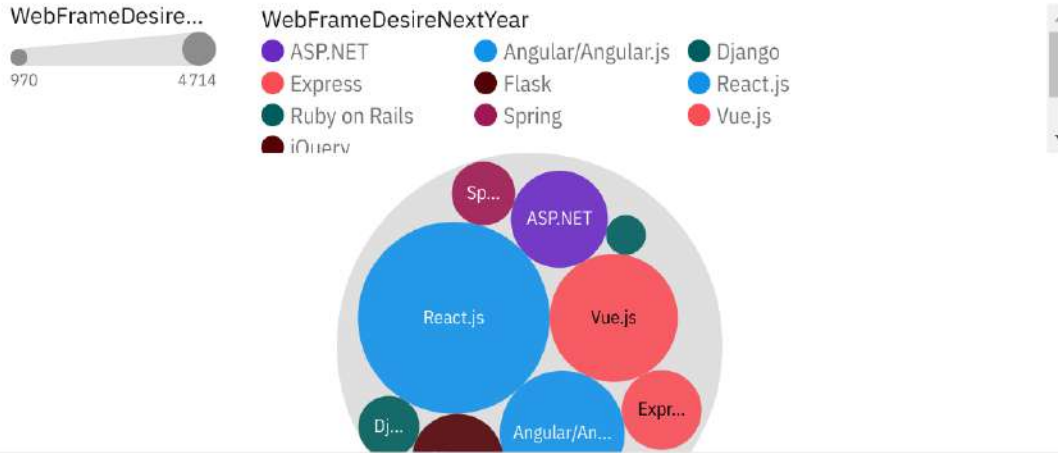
WebFrameDesire...

970

4714

WebFrameDesireNextYear

ASP.NET

Angular/Angular.js

Django

Express

Flask

React.js

Ruby on Rails

Spring

Vue.js

jQuery

Sp...

ASP.NET

React.js

Vue.js

Expr...

Dj...

Angular/An...